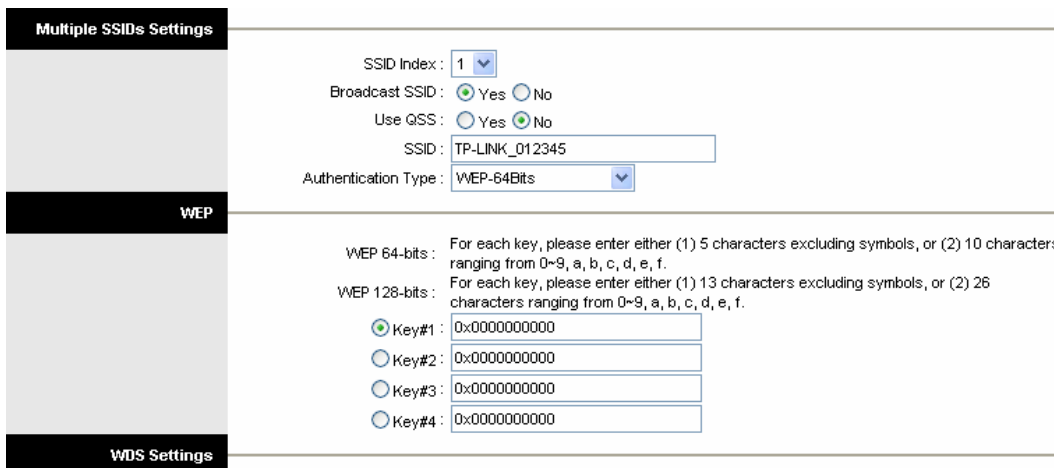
Multiple SSIDs Settings

SSID Index : 1

Broadcast SSID : Yes No

Use QSS : Yes No

SSID : TP-LINK_012345

Authentication Type : WEP-64Bits

WEP

WEP 64-bits : For each key, please enter either (1) 5 characters excluding symbols, or (2) 10 characters ranging from 0~9, a, b, c, d, e, f.

WEP 128-bits : For each key, please enter either (1) 13 characters excluding symbols, or (2) 26 characters ranging from 0~9, a, b, c, d, e, f.

Key#1 : 0x0000000000

Key#2 : 0x0000000000

Key#3 : 0x0000000000

Key#4 : 0x0000000000

WDS Settings